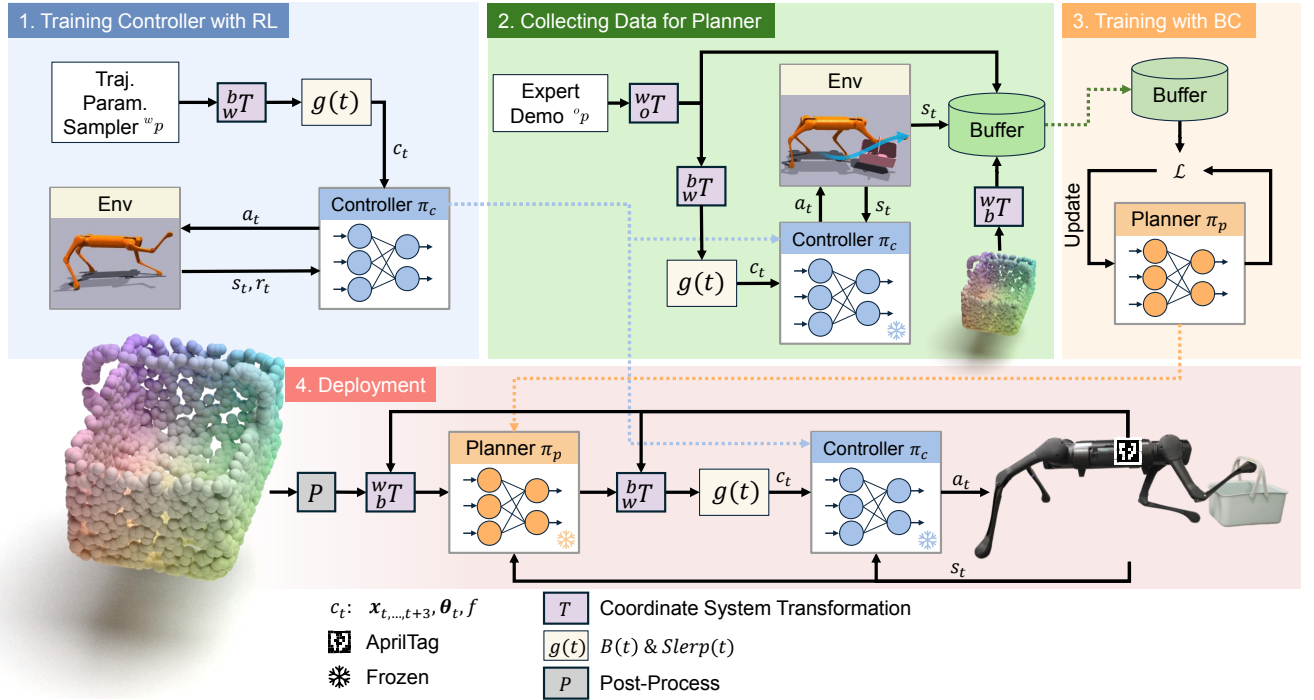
1. Training Controller with RL

Traj. Param. Sampler ${}^{w}p$

${}^{b}_{w}T$

$g(t)$

$c_t$

Env

$a_t$

Controller $\pi_c$

$s_t, r_t$

2. Collecting Data for Planner

Expert Demo ${}^{o}p$

${}^{w}_{o}T$

Env

$s_t$

Buffer

${}^{b}_{w}T$

$a_t$

$s_t$

${}^{w}_{b}T$

Controller $\pi_c$

$g(t)$

$c_t$

3. Training with BC

Buffer

$\mathcal{L}$

Update

Planner $\pi_p$

4. Deployment

$P$

${}^{w}_{b}T$

Planner $\pi_p$

${}^{b}_{w}T$

$g(t)$

$c_t$

Controller $\pi_c$

$a_t$

$s_t$

$c_t$: $\boldsymbol{x}_{t,\ldots,t+3}, \boldsymbol{\theta}_t, f$

AprilTag

Frozen

$T$ Coordinate System Transformation

$g(t)$ $B(t)$ & $Slerp(t)$

$P$ Post-Process